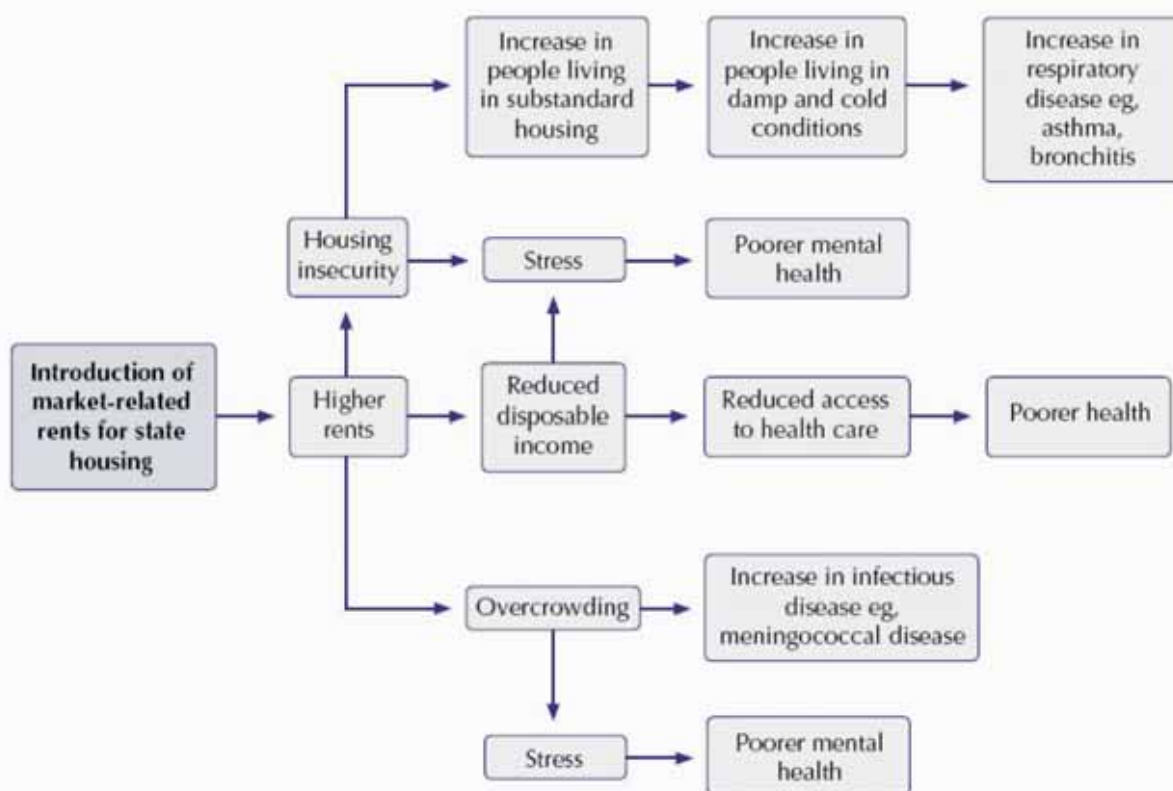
Introduction of market-related rents for state housing

Higher rents

Housing insecurity

Increase in people living in substandard housing

Increase in people living in damp and cold conditions

Increase in respiratory disease eg, asthma, bronchitis

Stress

Poorer mental health

Reduced disposable income

Reduced access to health care

Poorer health

Overcrowding

Increase in infectious disease eg, meningococcal disease

Stress

Poorer mental health